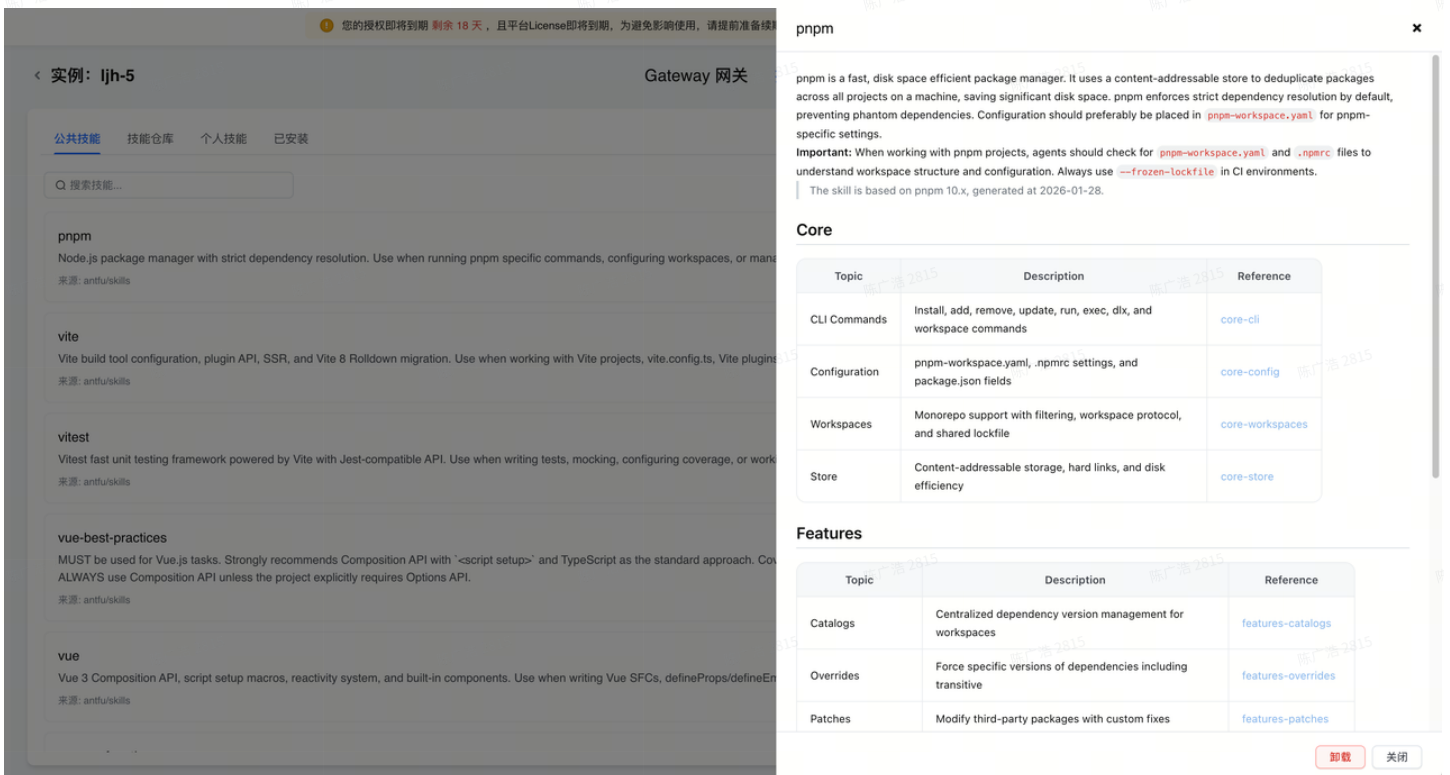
您的授权即将到期 剩余 18 天，且平台License即将到期，为避免影响使用，请提前准备续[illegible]

< 实例：ljh-5

Gateway 网关

公共技能 技能仓库 个人技能 已安装

搜索技能...

pnpm
Node.js package manager with strict dependency resolution. Use when running pnpm specific commands, configuring workspaces, or mana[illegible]
来源: antfu/skills

vite
Vite build tool configuration, plugin API, SSR, and Vite 8 Rolldown migration. Use when working with Vite projects, vite.config.ts, Vite plugins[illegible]
来源: antfu/skills

vitest
Vitest fast unit testing framework powered by Vite with Jest-compatible API. Use when writing tests, mocking, configuring coverage, or work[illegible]
来源: antfu/skills

vue-best-practices
MUST be used for Vue.js tasks. Strongly recommends Composition API with `<script setup>` and TypeScript as the standard approach. Co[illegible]
ALWAYS use Composition API unless the project explicitly requires Options API.
来源: antfu/skills

vue
Vue 3 Composition API, script setup macros, reactivity system, and built-in components. Use when writing Vue SFCs, defineProps/defineEm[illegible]
来源: antfu/skills

pnpm

×

pnpm is a fast, disk space efficient package manager. It uses a content-addressable store to deduplicate packages across all projects on a machine, saving significant disk space. pnpm enforces strict dependency resolution by default, preventing phantom dependencies. Configuration should preferably be placed in `pnpm-workspace.yaml` for pnpm-specific settings.
**Important:** When working with pnpm projects, agents should check for `pnpm-workspace.yaml` and `.npmrc` files to understand workspace structure and configuration. Always use `--frozen-lockfile` in CI environments.

The skill is based on pnpm 10.x, generated at 2026-01-28.

Core

| Topic | Description | Reference |
|---|---|---|
| CLI Commands | Install, add, remove, update, run, exec, dlx, and workspace commands | core-cli |
| Configuration | pnpm-workspace.yaml, .npmrc settings, and package.json fields | core-config |
| Workspaces | Monorepo support with filtering, workspace protocol, and shared lockfile | core-workspaces |
| Store | Content-addressable storage, hard links, and disk efficiency | core-store |

Features

| Topic | Description | Reference |
|---|---|---|
| Catalogs | Centralized dependency version management for workspaces | features-catalogs |
| Overrides | Force specific versions of dependencies including transitive | features-overrides |
| Patches | Modify third-party packages with custom fixes | features-patches |

卸载 关闭